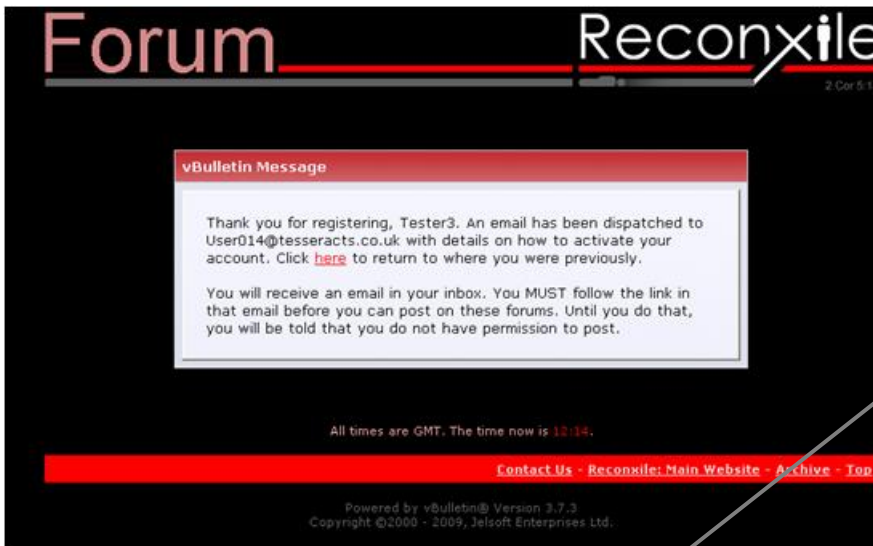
Forum

Reconxile

2 Cor 5:1

vBulletin Message

Thank you for registering, Tester3. An email has been dispatched to User014@tesseracts.co.uk with details on how to activate your account. Click here to return to where you were previously.

You will receive an email in your inbox. You MUST follow the link in that email before you can post on these forums. Until you do that, you will be told that you do not have permission to post.

All times are GMT. The time now is 12:14.

Contact Us - Reconxile: Main Website - Archive - Top

Powered by vBulletin® Version 3.7.3
Copyright ©2000 - 2009, Jelsoft Enterprises Ltd.